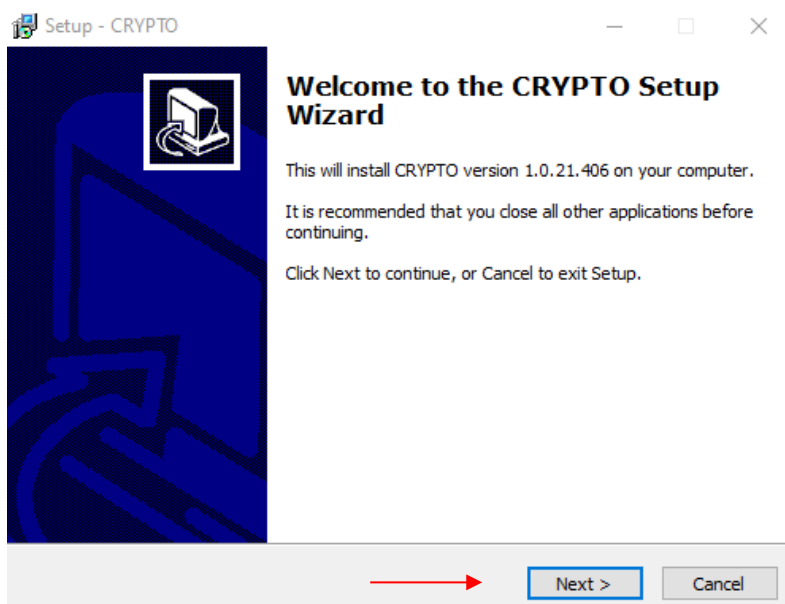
Setup - CRYPTO

Welcome to the CRYPTO Setup Wizard

This will install CRYPTO version 1.0.21.406 on your computer.

It is recommended that you close all other applications before continuing.

Click Next to continue, or Cancel to exit Setup.

Next >

Cancel